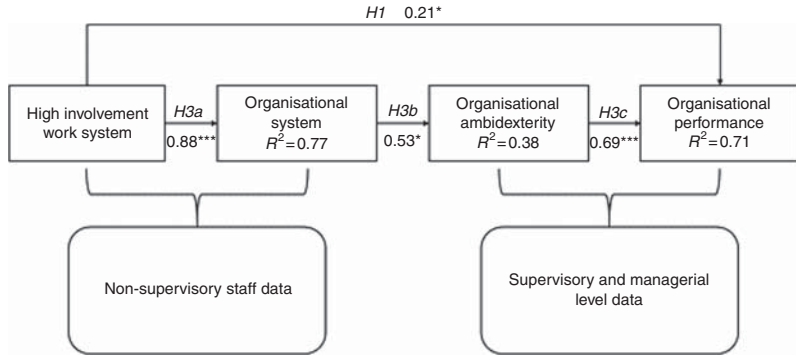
H1 0.21*

High involvement work system

H3a

0.88***

Organisational system $R^2 = 0.77$

H3b

0.53*

Organisational ambidexterity $R^2 = 0.38$

H3c

0.69***

Organisational performance $R^2 = 0.71$

Non-supervisory staff data

Supervisory and managerial level data